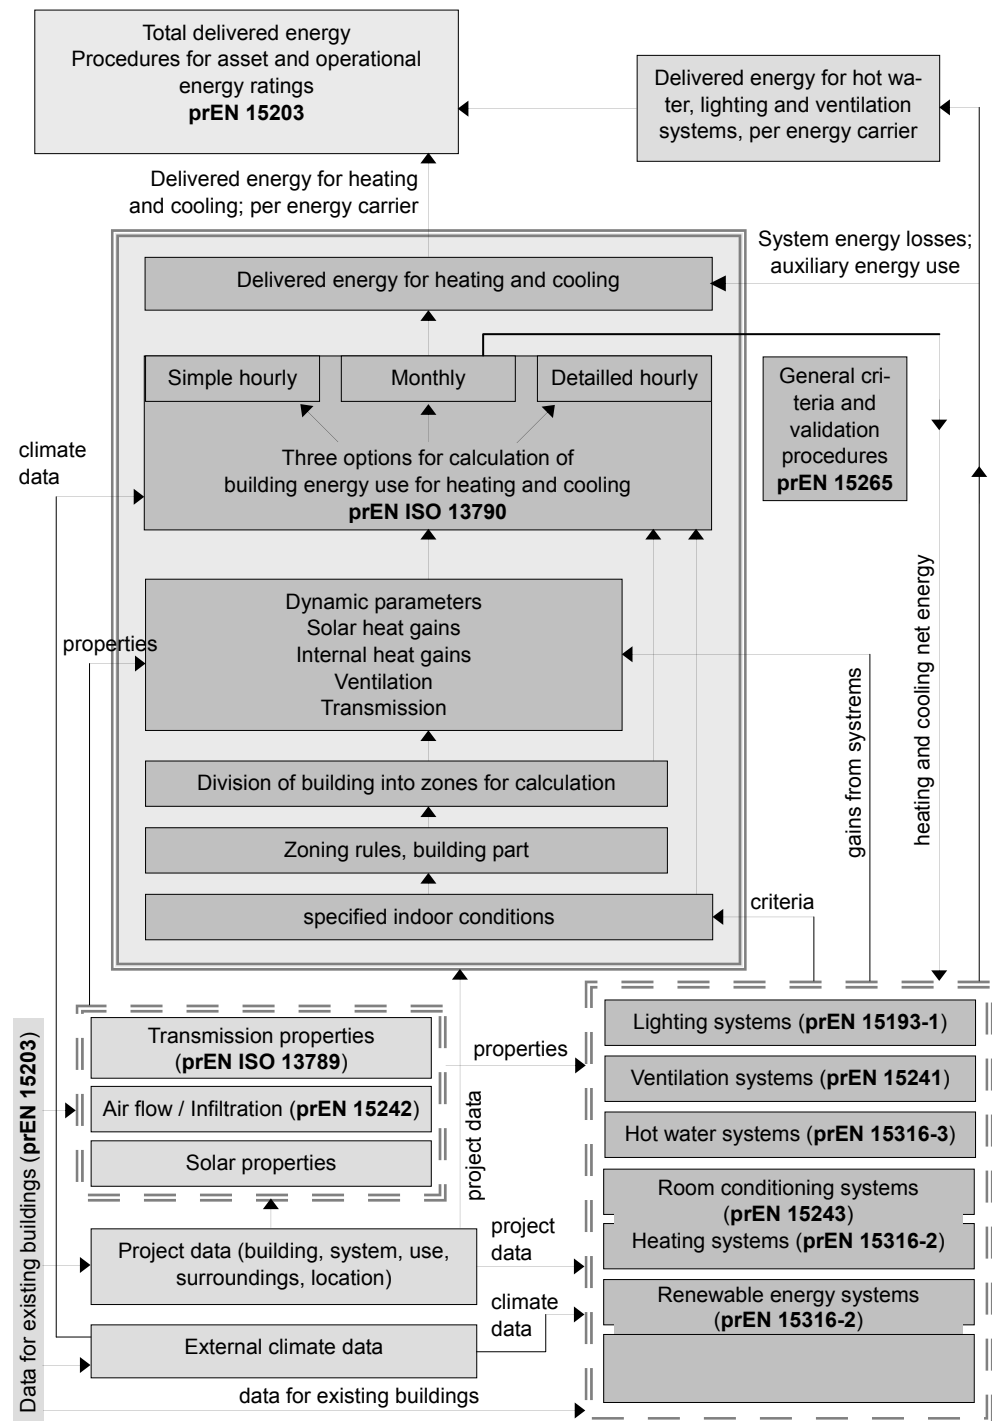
Total delivered energy
Procedures for asset and operational energy ratings
**prEN 15203**

Delivered energy for hot water, lighting and ventilation systems, per energy carrier

Delivered energy for heating and cooling; per energy carrier

System energy losses; auxiliary energy use

Delivered energy for heating and cooling

Simple hourly

Monthly

Detailled hourly

General criteria and validation procedures
**prEN 15265**

climate data

Three options for calculation of building energy use for heating and cooling
**prEN ISO 13790**

Dynamic parameters
Solar heat gains
Internal heat gains
Ventilation
Transmission

properties

gains from systems

heating and cooling net energy

Division of building into zones for calculation

Zoning rules, building part

specified indoor conditions

criteria

Data for existing buildings (**prEN 15203**)

Transmission properties (**prEN ISO 13789**)

Air flow / Infiltration (**prEN 15242**)

Solar properties

properties

project data

Lighting systems (**prEN 15193-1**)

Ventilation systems (**prEN 15241**)

Hot water systems (**prEN 15316-3**)

Room conditioning systems (**prEN 15243**)
Heating systems (**prEN 15316-2**)

Renewable energy systems (**prEN 15316-2**)

Project data (building, system, use, surroundings, location)

project data

climate data

External climate data

data for existing buildings